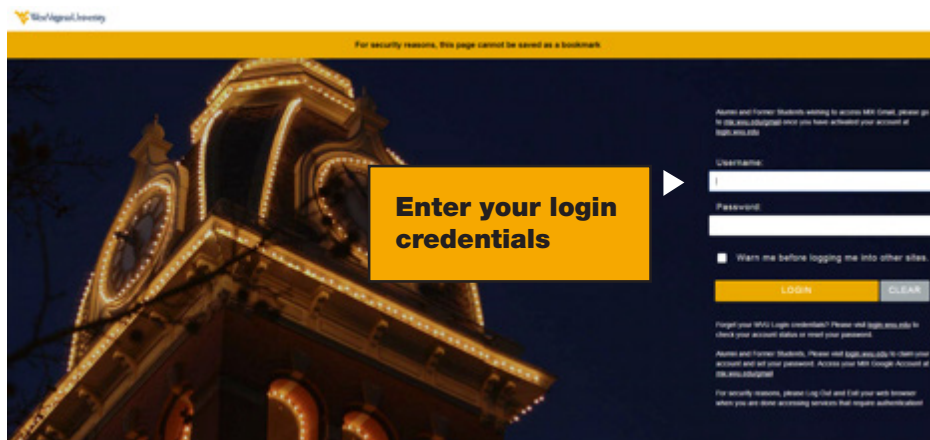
WestVirginiaUniversity

For security reasons, this page cannot be saved as a bookmark

Enter your login credentials

Alumni and Former Students wishing to access MIX Gmail, please go to mix.wvu.edu/gmail once you have activated your account at login.wvu.edu

Username:

Password:

Warn me before logging me into other sites.

LOGIN

CLEAR

Forgot your WVU Login credentials? Please visit login.wvu.edu to check your account status or reset your password.

Alumni and Former Students, Please visit login.wvu.edu to claim your account and set your password. Access your MIX Google Account at mix.wvu.edu/gmail

For security reasons, please Log Out and Exit your web browser when you are done accessing services that require authentication!